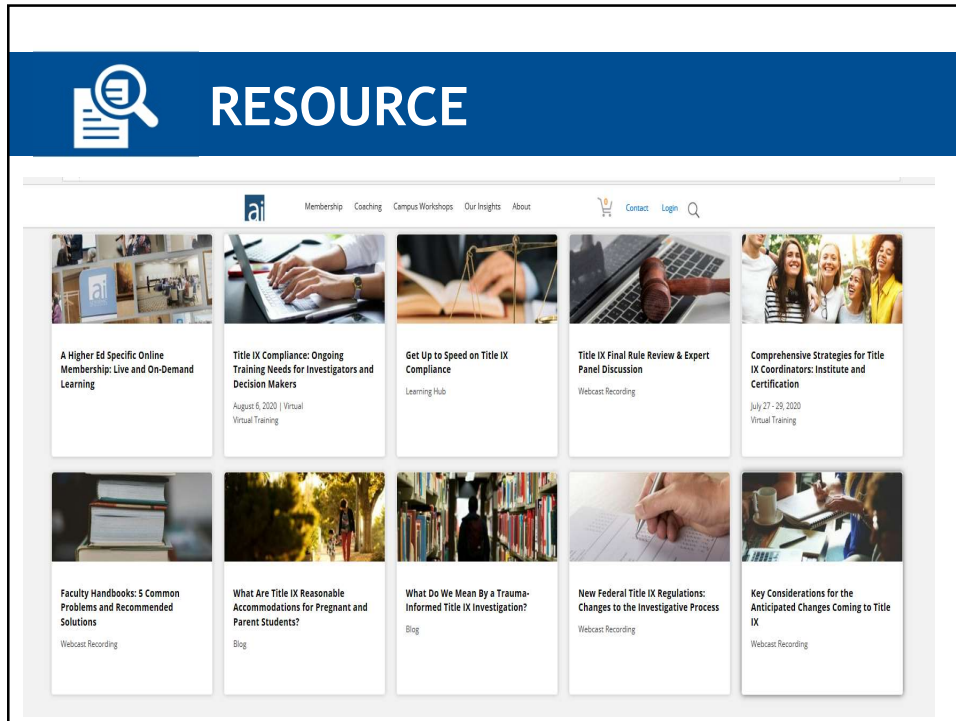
RESOURCE

ai

Membership Coaching Campus Workshops Our Insights About

0

Contact Login

A Higher Ed Specific Online Membership: Live and On-Demand Learning

Title IX Compliance: Ongoing Training Needs for Investigators and Decision Makers

August 6, 2020 | Virtual
Virtual Training

Get Up to Speed on Title IX Compliance

Learning Hub

Title IX Final Rule Review & Expert Panel Discussion

Webcast Recording

Comprehensive Strategies for Title IX Coordinators: Institute and Certification

July 27 - 29, 2020
Virtual Training

Faculty Handbooks: 5 Common Problems and Recommended Solutions

Webcast Recording

What Are Title IX Reasonable Accommodations for Pregnant and Parent Students?

Blog

What Do We Mean By a Trauma-Informed Title IX Investigation?

Blog

New Federal Title IX Regulations: Changes to the Investigative Process

Webcast Recording

Key Considerations for the Anticipated Changes Coming to Title IX

Webcast Recording